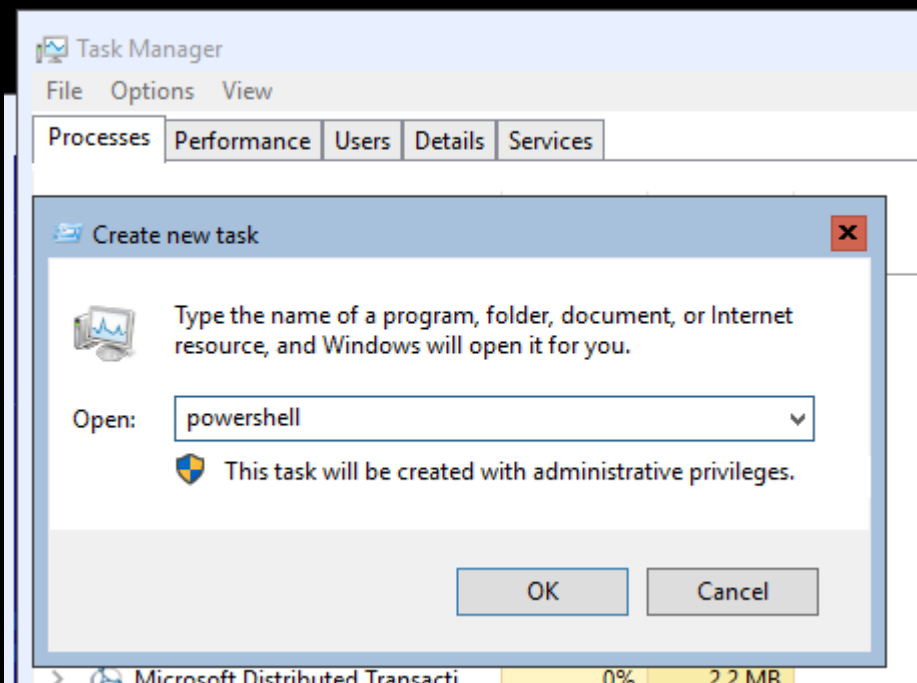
Task Manager
File Options View
Processes Performance Users Details Services

Create new task

Type the name of a program, folder, document, or Internet resource, and Windows will open it for you.

Open: powershell

This task will be created with administrative privileges.

OK Cancel

Microsoft Distributed Transacti 0% 2.2 MB